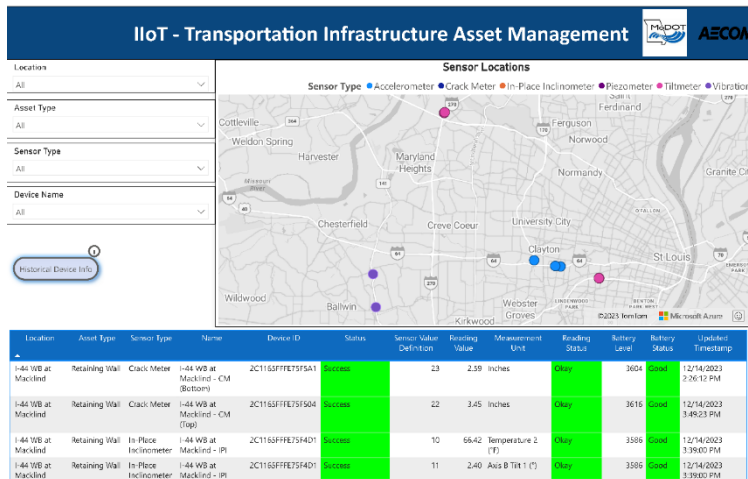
IIoT - Transportation Infrastructure Asset Management

MoDOT

AECOM

Location
All

Asset Type
All

Sensor Type
All

Device Name
All

Historical Device Info

Sensor Locations

Sensor Type ● Accelerometer ● Crack Meter ● In-Place Inclinometer ● Piezometer ● Tiltmeter ● Vibration

Cottleville, Weldon Spring, Harvester, Maryland Heights, Ferguson, Ferdinand, Normandy, Granite City, Chesterfield, Creve Coeur, University City, Clayton, St Louis, Wildwood, Ballwin, Webster Groves, Kirkwood

©2023 TomTom Microsoft Azure

| Location | Asset Type | Sensor Type | Name | Device ID | Status | Sensor Value Definition | Reading Value | Measurement Unit | Reading Status | Battery Level | Battery Status | Updated Timestamp |
|---|---|---|---|---|---|---|---|---|---|---|---|---|
| I-44 WB at Macklind | Retaining Wall | Crack Meter | I-44 WB at Macklind - CM (Bottom) | 2C1165FFFE75F5A1 | Success | 23 | 2.59 | Inches | Okay | 3604 | Good | 12/14/2023 2:26:12 PM |
| I-44 WB at Macklind | Retaining Wall | Crack Meter | I-44 WB at Macklind - CM (Top) | 2C1165FFFE75F504 | Success | 22 | 3.45 | Inches | Okay | 3616 | Good | 12/14/2023 3:49:23 PM |
| I-44 WB at Macklind | Retaining Wall | In-Place Inclinometer | I-44 WB at Macklind - IPI | 2C1165FFFE75F4D1 | Success | 10 | 66.42 | Temperature 2 (°F) | Okay | 3586 | Good | 12/14/2023 3:39:00 PM |
| I-44 WB at Macklind | Retaining Wall | In-Place Inclinometer | I-44 WB at Macklind - IPI | 2C1165FFFE75F4D1 | Success | 11 | 2.40 | Axis B Tilt 1 (°) | Okay | 3586 | Good | 12/14/2023 3:39:00 PM |